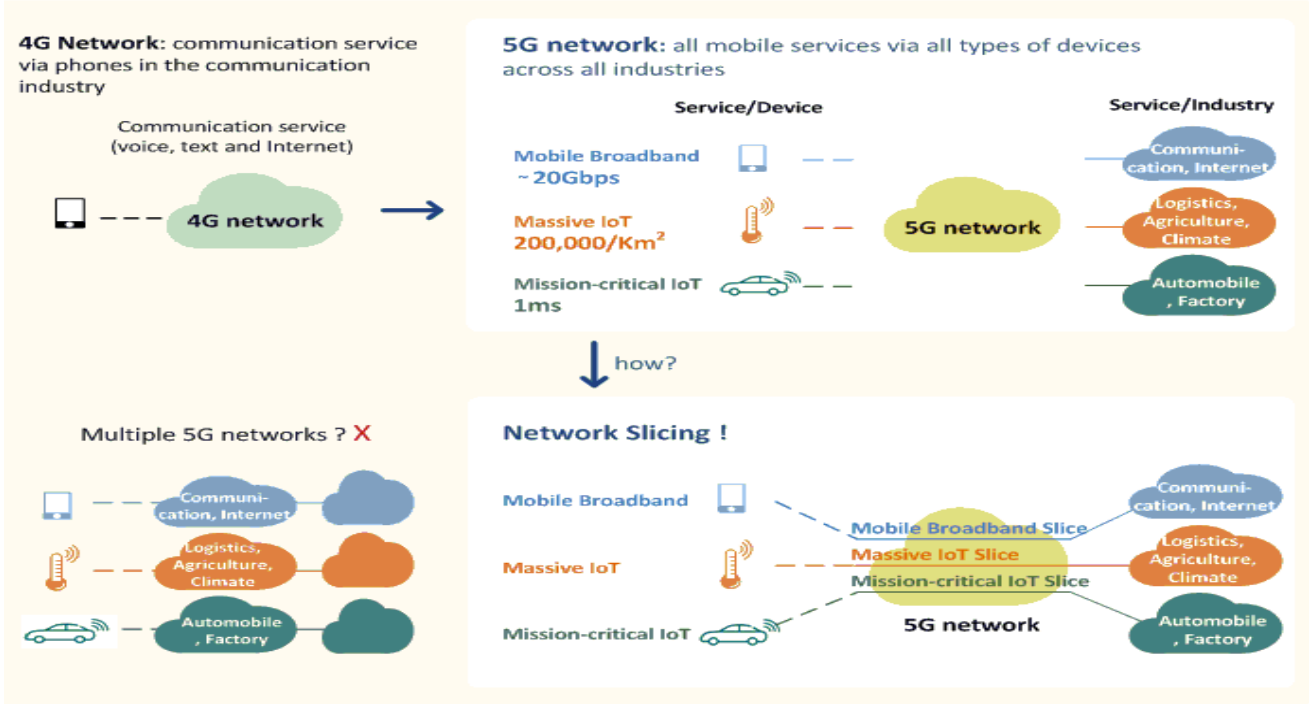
4G Network: communication service via phones in the communication industry

Communication service (voice, text and Internet)

4G network

5G network: all mobile services via all types of devices across all industries

Service/Device

Service/Industry

Mobile Broadband ~20Gbps

Communication, Internet

Massive IoT 200,000/Km$^2$

5G network

Logistics, Agriculture, Climate

Mission-critical IoT 1ms

Automobile, Factory

how?

Multiple 5G networks ? X

Communication, Internet

Logistics, Agriculture, Climate

Automobile, Factory

Network Slicing !

Mobile Broadband

Mobile Broadband Slice

Communication, Internet

Massive IoT

Massive IoT Slice

Logistics, Agriculture, Climate

Mission-critical IoT Slice

Mission-critical IoT

5G network

Automobile, Factory